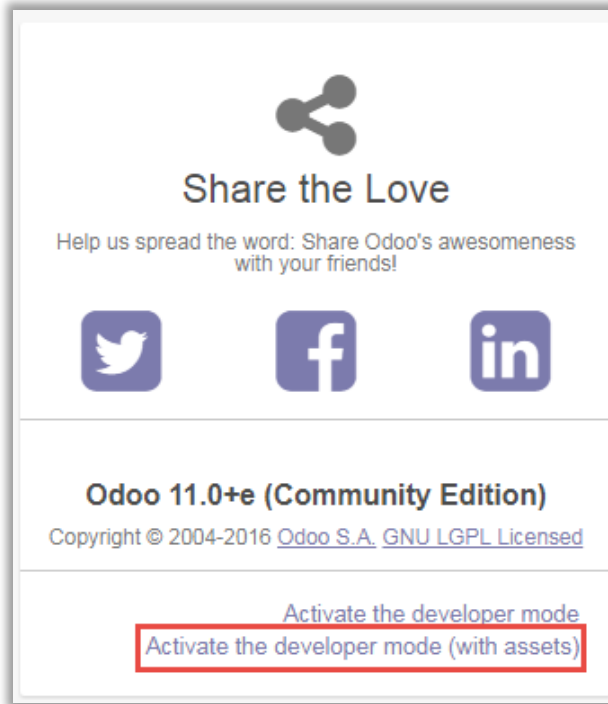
Share the Love

Help us spread the word: Share Odoo's awesomeness with your friends!

Odoo 11.0+e (Community Edition)

Copyright © 2004-2016 Odoo S.A. GNU LGPL Licensed

Activate the developer mode

Activate the developer mode (with assets)